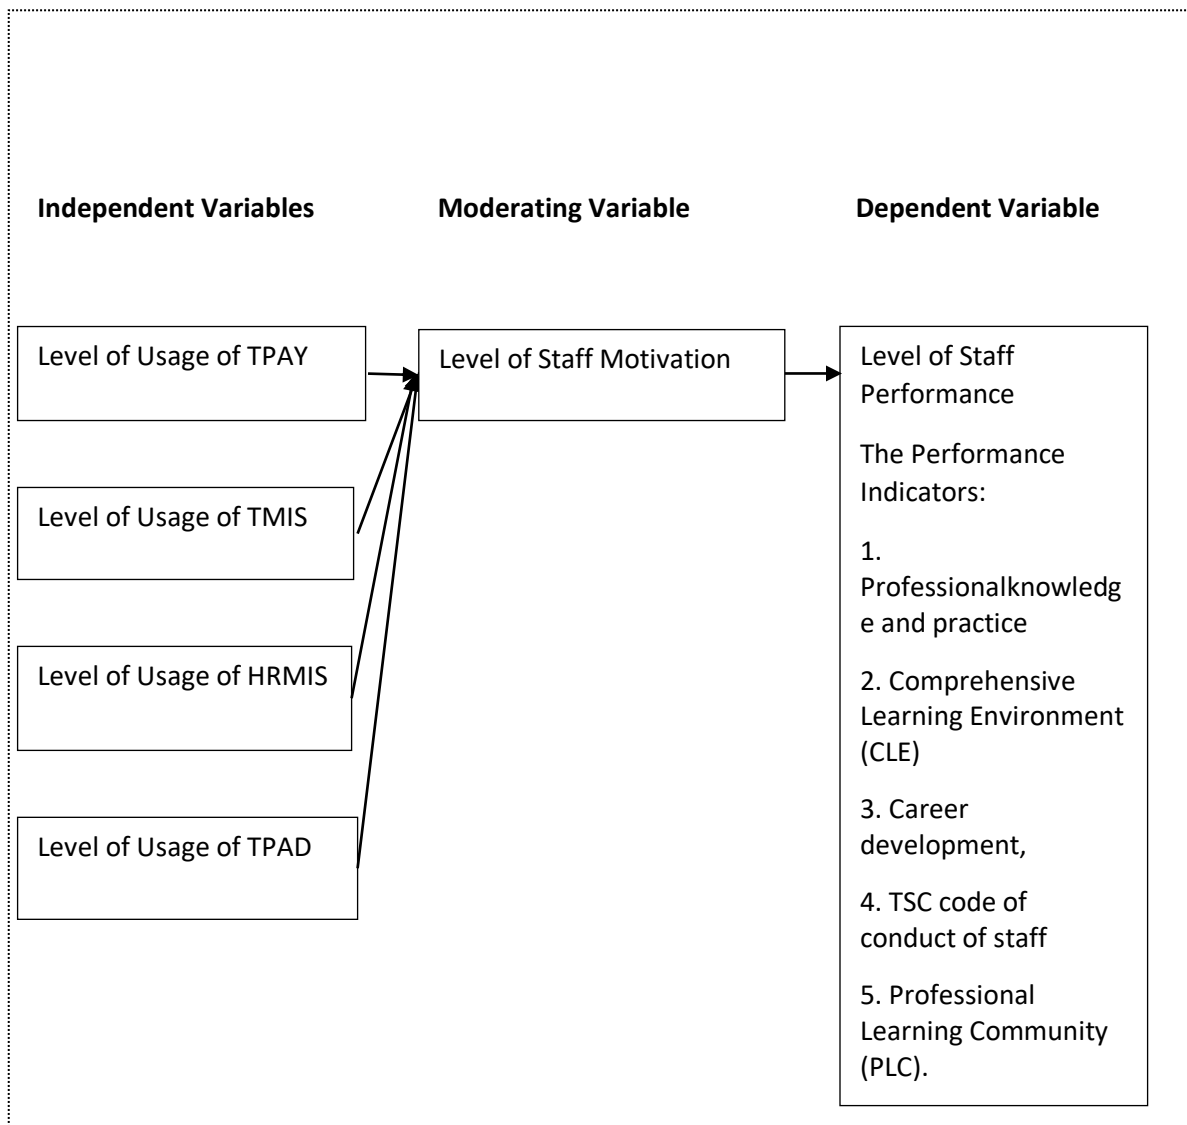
Independent Variables

Moderating Variable

Dependent Variable

Level of Usage of TPAY

Level of Usage of TMIS

Level of Usage of HRMIS

Level of Usage of TPAD

Level of Staff Motivation

Level of Staff Performance

The Performance Indicators:

1. Professionalknowledge and practice

2. Comprehensive Learning Environment (CLE)

3. Career development,

4. TSC code of conduct of staff

5. Professional Learning Community (PLC).